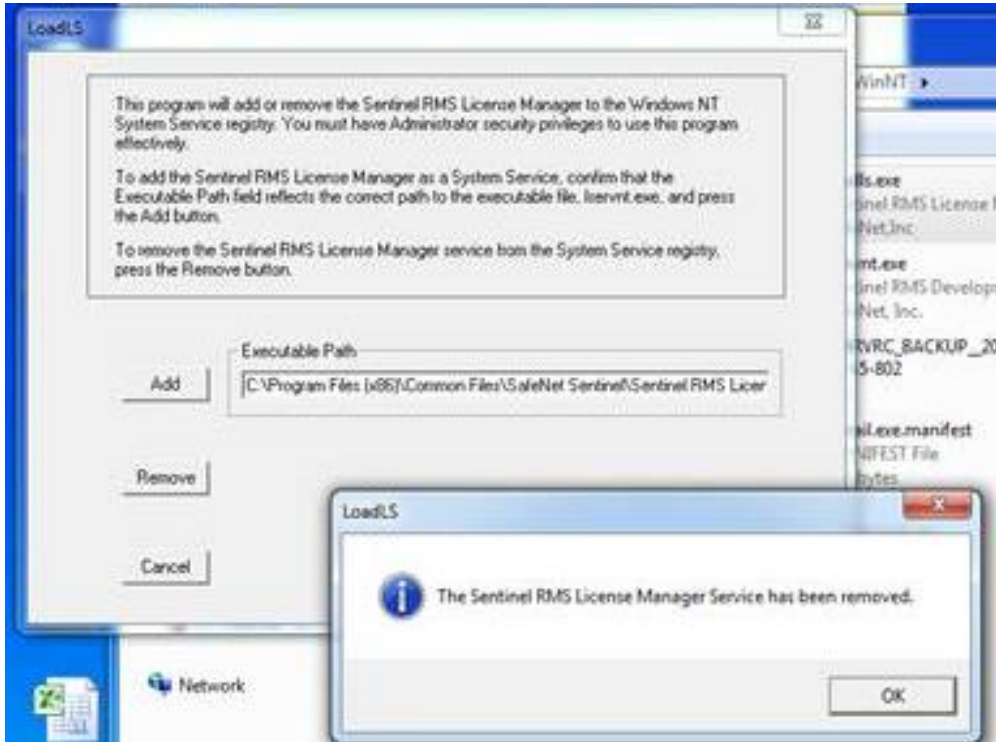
LoadLS

This program will add or remove the Sentinel RMS License Manager to the Windows NT System Service registry. You must have Administrator security privileges to use this program effectively.

To add the Sentinel RMS License Manager as a System Service, confirm that the Executable Path field reflects the correct path to the executable file, lservnt.exe, and press the Add button.

To remove the Sentinel RMS License Manager service from the System Service registry, press the Remove button.

Executable Path

Add

C:\Program Files (x86)\Common Files\SafeNet Sentinel\Sentinel RMS Licer

Remove

Cancel

WinNT

lls.exe
tinel RMS License
Net,Inc

mt.exe
tinel RMS Develop
Net, Inc.

RVRC_BACKUP__20
5-802

il.exe.manifest
NIFEST File
bytes

Network

LoadLS

The Sentinel RMS License Manager Service has been removed.

OK